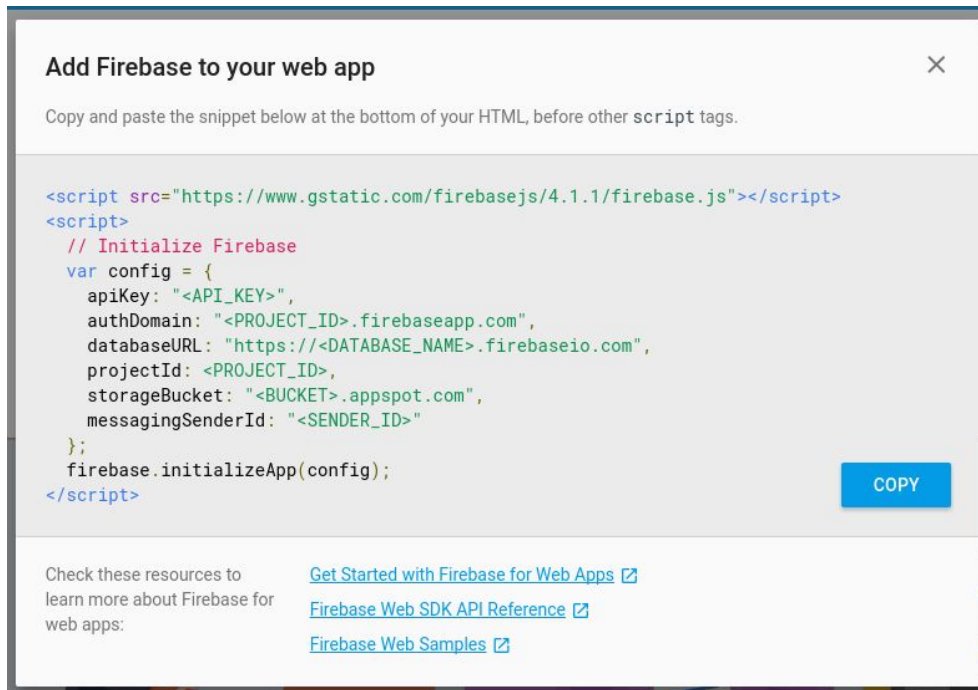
Add Firebase to your web app

×

Copy and paste the snippet below at the bottom of your HTML, before other script tags.

```
<script src="https://www.gstatic.com/firebasejs/4.1.1/firebase.js"></script>
<script>
  // Initialize Firebase
  var config = {
    apiKey: "<API_KEY>",
    authDomain: "<PROJECT_ID>.firebaseapp.com",
    databaseURL: "https://<DATABASE_NAME>.firebaseio.com",
    projectId: <PROJECT_ID>,
    storageBucket: "<BUCKET>.appspot.com",
    messagingSenderId: "<SENDER_ID>"
  };
  firebase.initializeApp(config);
</script>
```

COPY

Check these resources to learn more about Firebase for web apps:

Get Started with Firebase for Web Apps

Firebase Web SDK API Reference

Firebase Web Samples